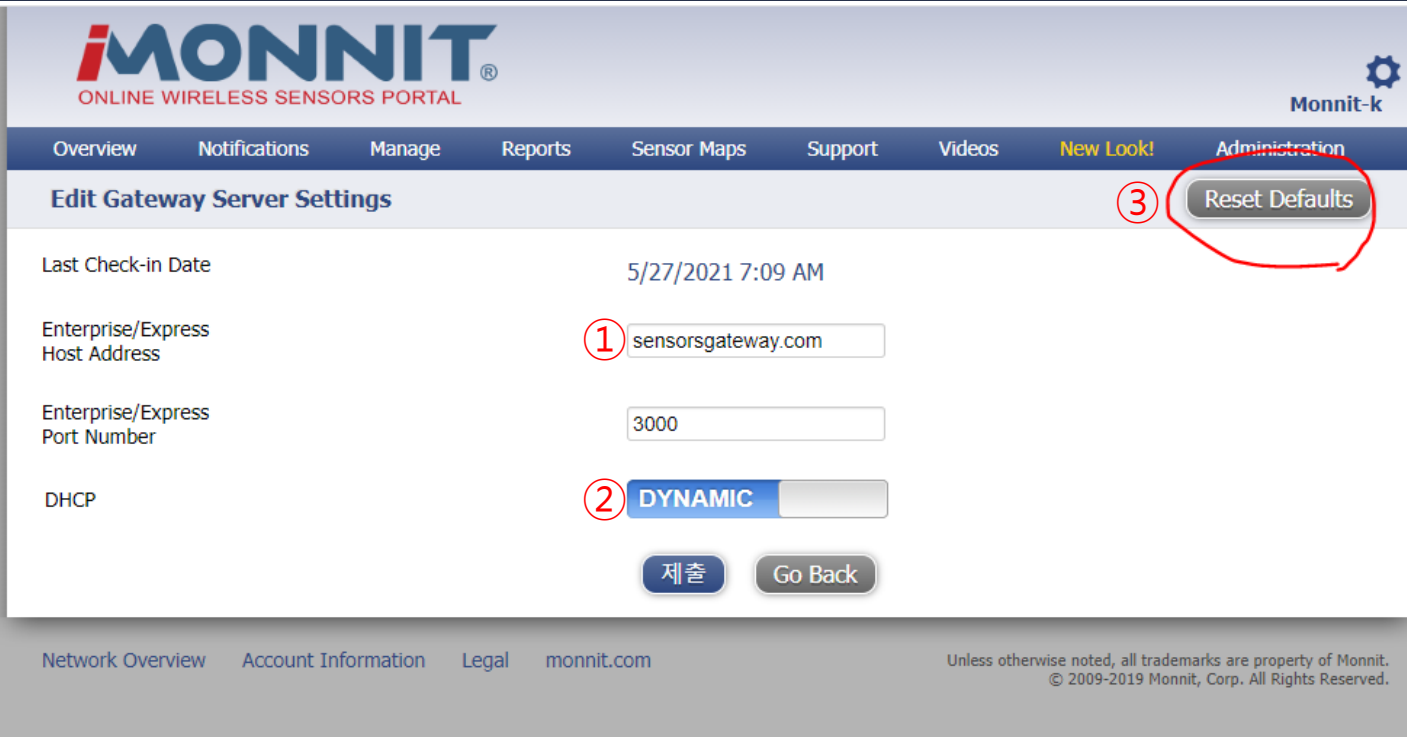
iMONNIT®
ONLINE WIRELESS SENSORS PORTAL

Monnit-k

Overview Notifications Manage Reports Sensor Maps Support Videos New Look! Administration

Edit Gateway Server Settings

③ Reset Defaults

Last Check-in Date 5/27/2021 7:09 AM

Enterprise/Express Host Address ① sensorsgateway.com

Enterprise/Express Port Number 3000

DHCP ② DYNAMIC

제출 Go Back

Network Overview Account Information Legal monnit.com

Unless otherwise noted, all trademarks are property of Monnit.
© 2009-2019 Monnit, Corp. All Rights Reserved.